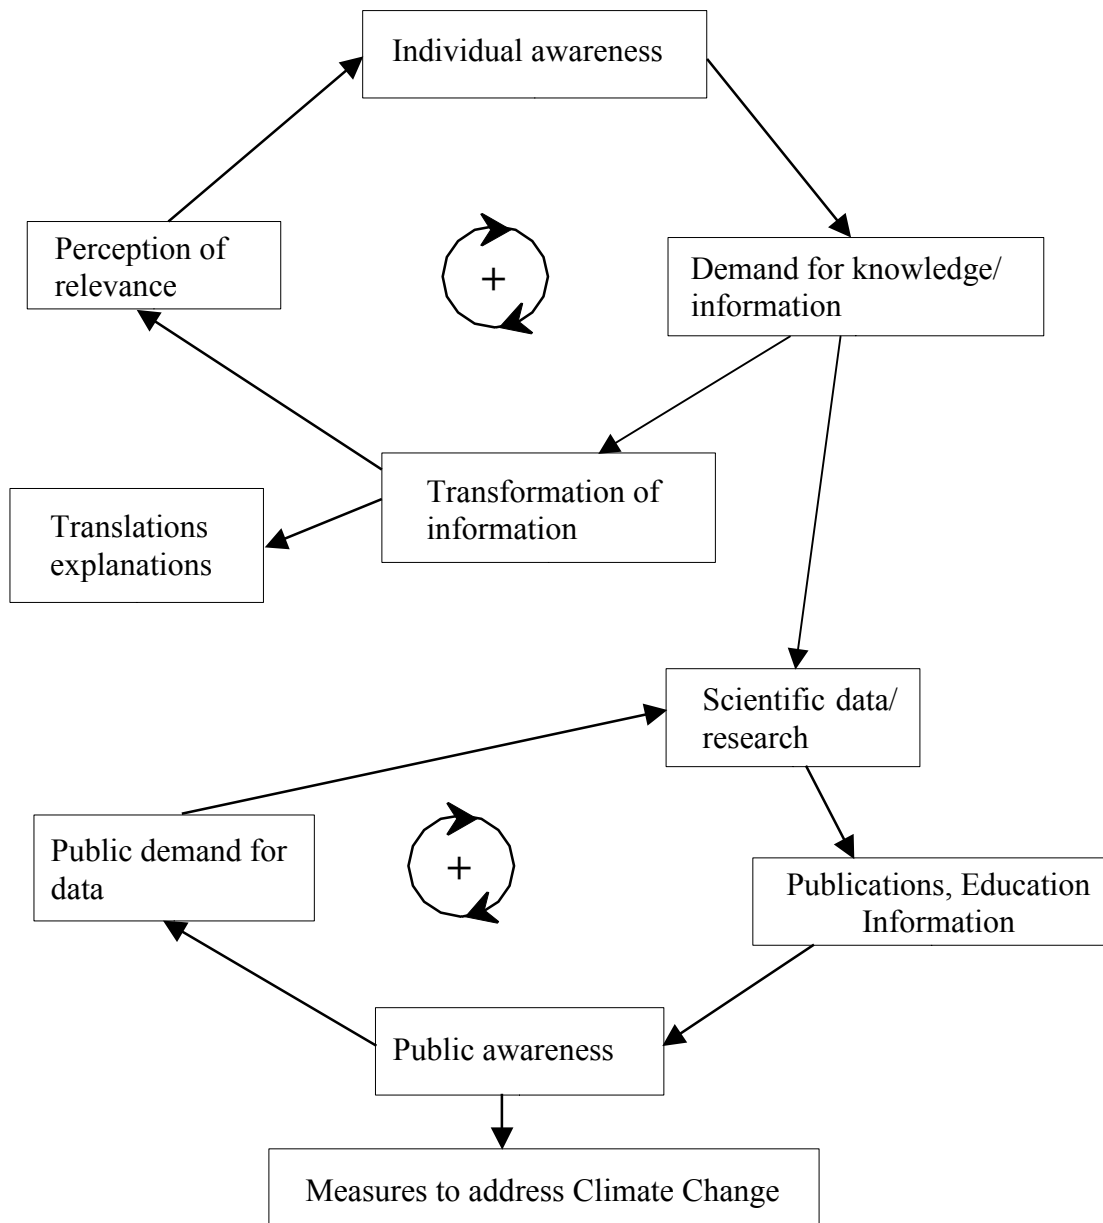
Individual awareness

Perception of relevance

+

Demand for knowledge/ information

Translations explanations

Transformation of information

Scientific data/ research

Public demand for data

+

Publications, Education Information

Public awareness

Measures to address Climate Change